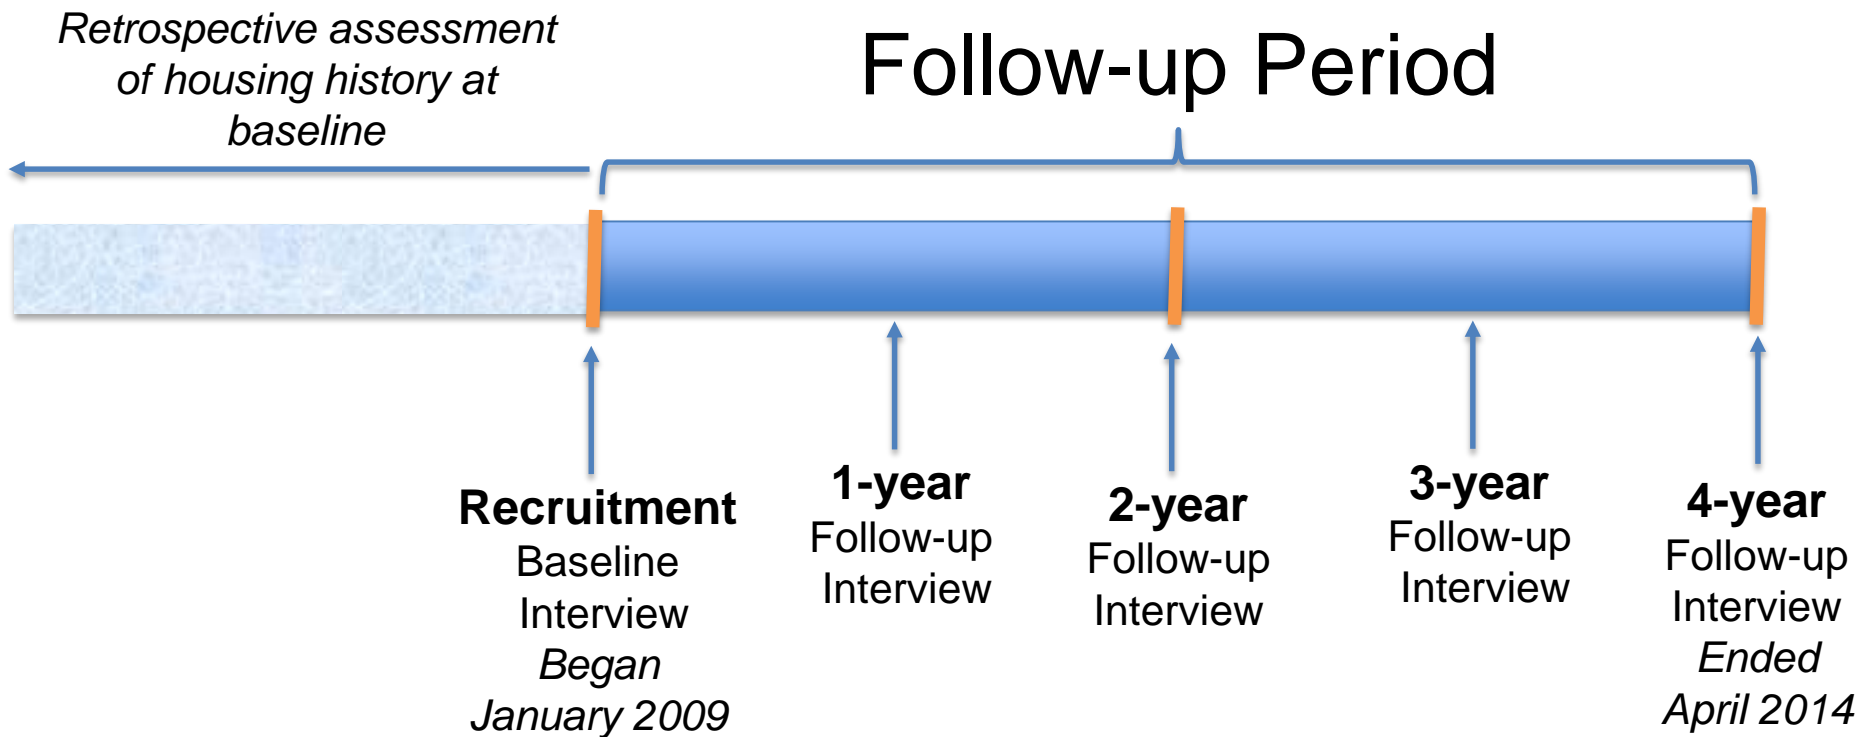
Retrospective assessment of housing history at baseline

Follow-up Period

Recruitment
Baseline Interview
Began January 2009

1-year
Follow-up Interview

2-year
Follow-up Interview

3-year
Follow-up Interview

4-year
Follow-up Interview
Ended April 2014